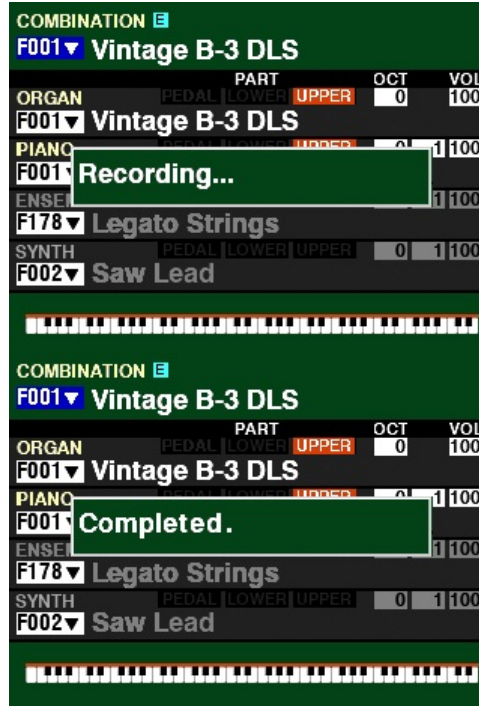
COMBINATION E
F001 Vintage B-3 DLS
PART OCT VOL
ORGAN PEDAL LOWER UPPER 0 100
F001 Vintage B-3 DLS
PIANO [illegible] 1 100
F001 Recording...
ENSE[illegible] 1 100
F178 Legato Strings
SYNTH PEDAL LOWER UPPER 0 1 100
F002 Saw Lead

COMBINATION E
F001 Vintage B-3 DLS
PART OCT VOL
ORGAN PEDAL LOWER UPPER 0 100
F001 Vintage B-3 DLS
PIANO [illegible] 1 100
F001 Completed.
ENSE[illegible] 1 100
F178 Legato Strings
SYNTH PEDAL LOWER UPPER 0 1 100
F002 Saw Lead